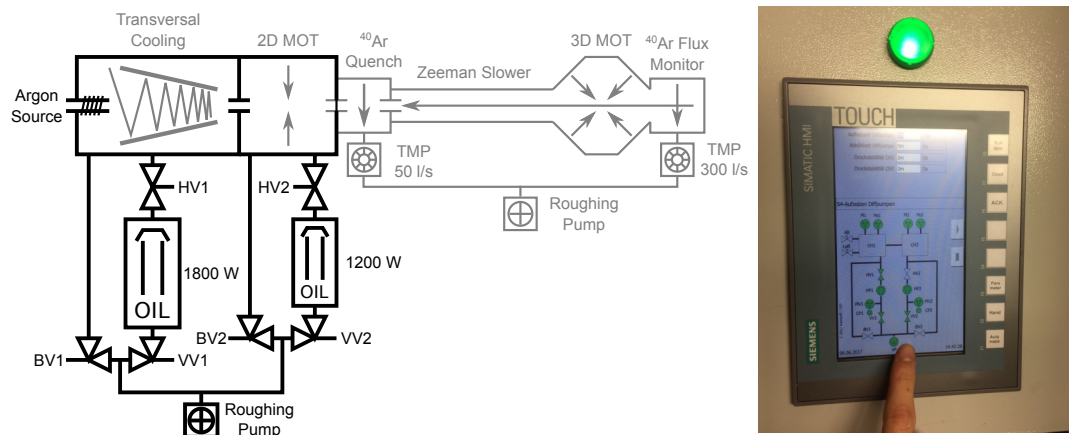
Transversal Cooling

2D MOT

$^{40}$Ar Quench

Zeeman Slower

3D MOT

$^{40}$Ar Flux Monitor

Argon Source

TMP 50 l/s

TMP 300 l/s

Roughing Pump

HV1

HV2

1800 W

1200 W

OIL

OIL

BV1

VV1

BV2

VV2

Roughing Pump

TOUCH

SIMATIC HMI

SIEMENS

ACK